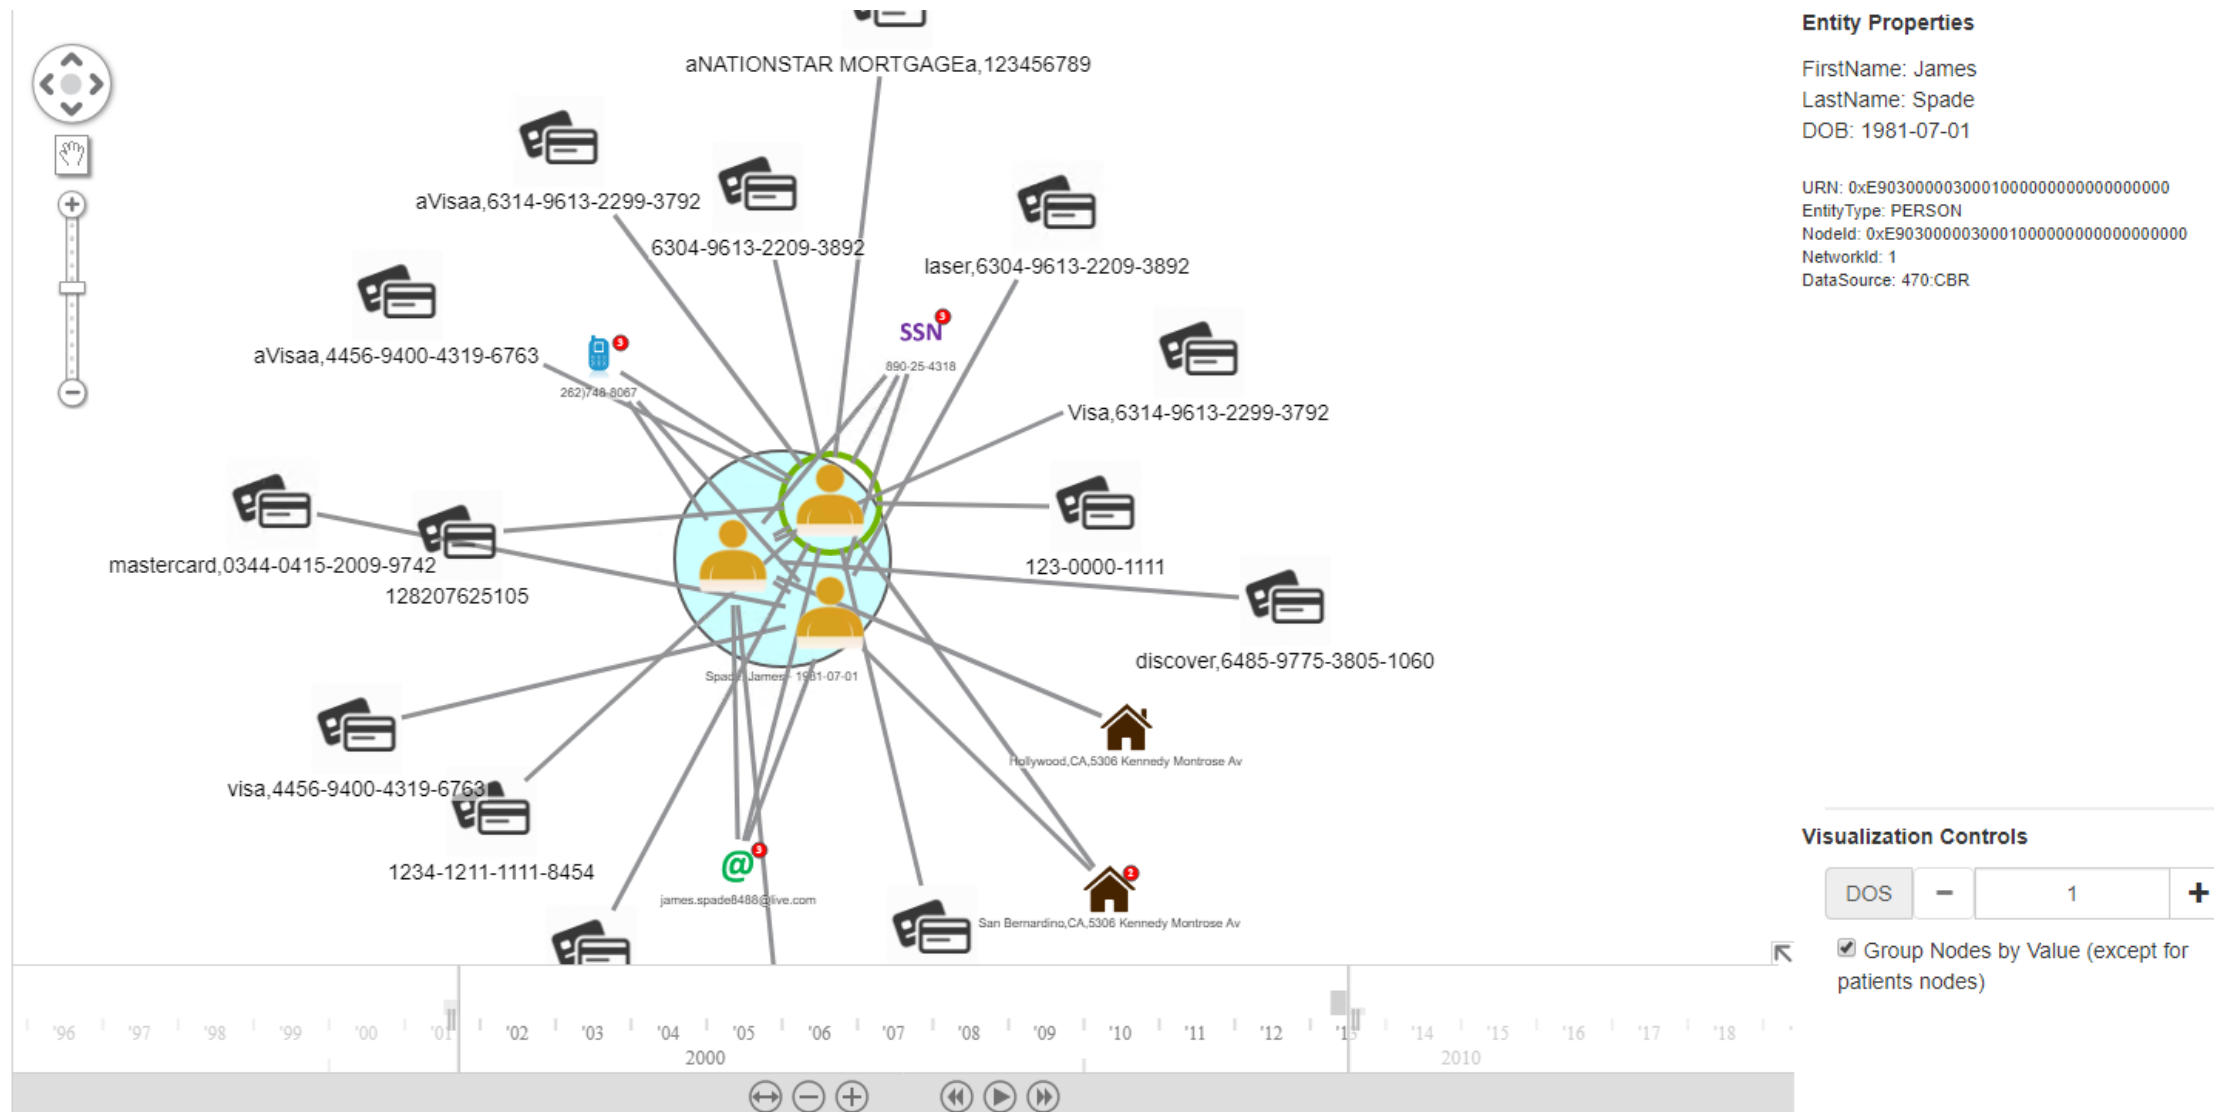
aNATIONSTAR MORTGAGEa,123456789

aVisaa,6314-9613-2299-3792

6304-9613-2209-3892

laser,6304-9613-2209-3892

aVisaa,4456-9400-4319-6763

3

262)748-8067

SSN

3

890-25-4318

Visa,6314-9613-2299-3792

mastercard,0344-0415-2009-9742

128207625105

123-0000-1111

discover,6485-9775-3805-1060

Spade, James - 1981-07-01

Hollywood,CA,5306 Kennedy Montrose Av

visa,4456-9400-4319-6763

1234-1211-1111-8454

@

3

james.spade8488@live.com

2

San Bernardino,CA,5306 Kennedy Montrose Av

'96 '97 '98 '99 '00 '01 '02 '03 '04 '05 '06 '07 '08 '09 '10 '11 '12 '13 '14 '15 '16 '17 '18

2000

2010

Entity Properties

FirstName: James
LastName: Spade
DOB: 1981-07-01

URN: 0xE903000003000100000000000000000
EntityType: PERSON
NodeId: 0xE903000003000100000000000000000
NetworkId: 1
DataSource: 470:CBR

Visualization Controls

DOS − 1 +

Group Nodes by Value (except for patients nodes)